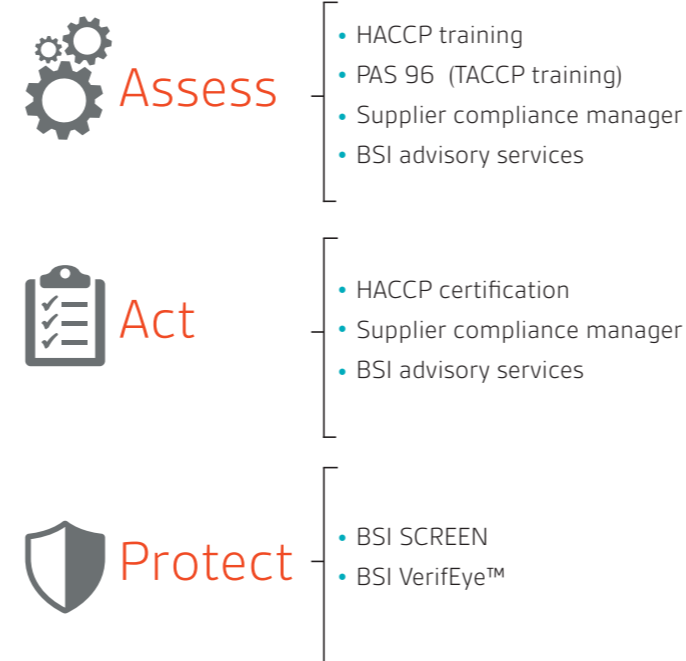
Assess

- HACCP training
- PAS 96 (TACCP training)
- Supplier compliance manager
- BSI advisory services

Act

- HACCP certification
- Supplier compliance manager
- BSI advisory services

Protect

- BSI SCREEN
- BSI VerifEye™